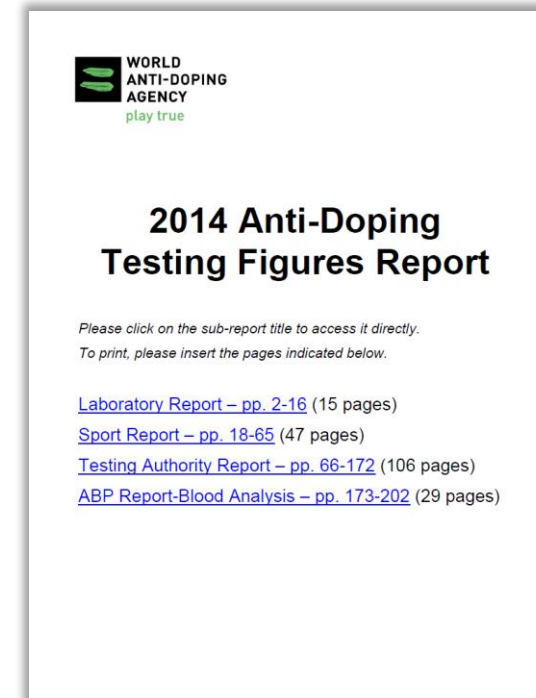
WORLD
ANTI-DOPING
AGENCY
play true

2014 Anti-Doping Testing Figures Report

Please click on the sub-report title to access it directly.
To print, please insert the pages indicated below.

Laboratory Report – pp. 2-16 (15 pages)
Sport Report – pp. 18-65 (47 pages)
Testing Authority Report – pp. 66-172 (106 pages)
ABP Report-Blood Analysis – pp. 173-202 (29 pages)